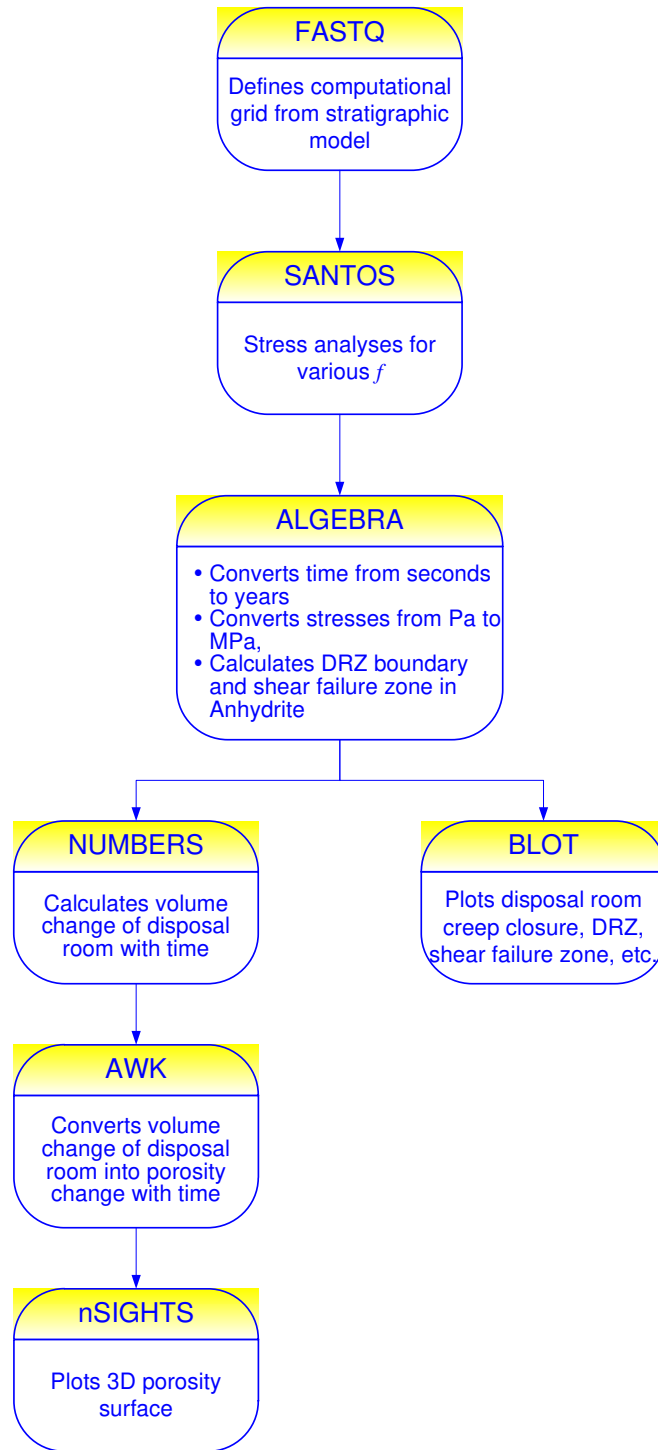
FASTQ

Defines computational grid from stratigraphic model

SANTOS

Stress analyses for various $f$

ALGEBRA

• Converts time from seconds to years
• Converts stresses from Pa to MPa,
• Calculates DRZ boundary and shear failure zone in Anhydrite

NUMBERS

Calculates volume change of disposal room with time

BLOT

Plots disposal room creep closure, DRZ, shear failure zone, etc.

AWK

Converts volume change of disposal room into porosity change with time

nSIGHTS

Plots 3D porosity surface